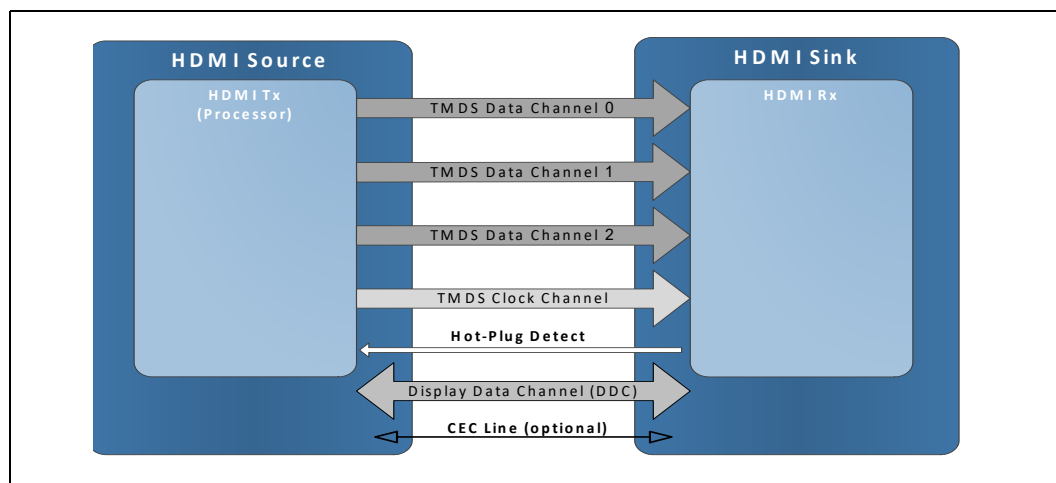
HDMI Source

HDMI Tx
(Processor)

HDMI Sink

HDMI Rx

TMDS Data Channel 0

TMDS Data Channel 1

TMDS Data Channel 2

TMDS Clock Channel

Hot-Plug Detect

Display Data Channel (DDC)

CEC Line (optional)